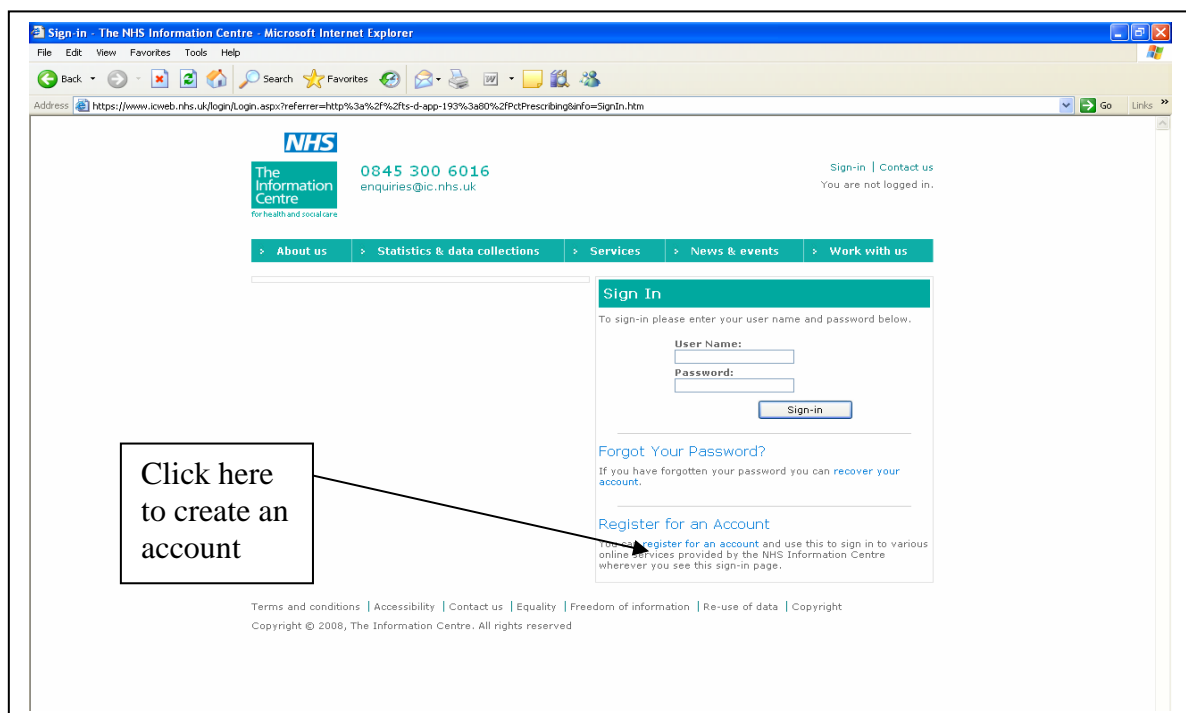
Sign-in - The NHS Information Centre - Microsoft Internet Explorer

File Edit View Favorites Tools Help

Back Search Favorites

Address https://www.icweb.nhs.uk/login/Login.aspx?referrer=http%3a%2f%2fts-d-app-193%3a80%2fPctPrescribing&info=SignIn.htm Go Links

NHS

The Information Centre for health and social care

0845 300 6016
enquiries@ic.nhs.uk

Sign-in | Contact us
You are not logged in.

About us | Statistics & data collections | Services | News & events | Work with us

Sign In

To sign-in please enter your user name and password below.

User Name:

Password:

Sign-in

Forgot Your Password?

If you have forgotten your password you can recover your account.

Register for an Account

You can register for an account and use this to sign in to various online services provided by the NHS Information Centre wherever you see this sign-in page.

Click here to create an account

Terms and conditions | Accessibility | Contact us | Equality | Freedom of information | Re-use of data | Copyright

Copyright © 2008, The Information Centre. All rights reserved